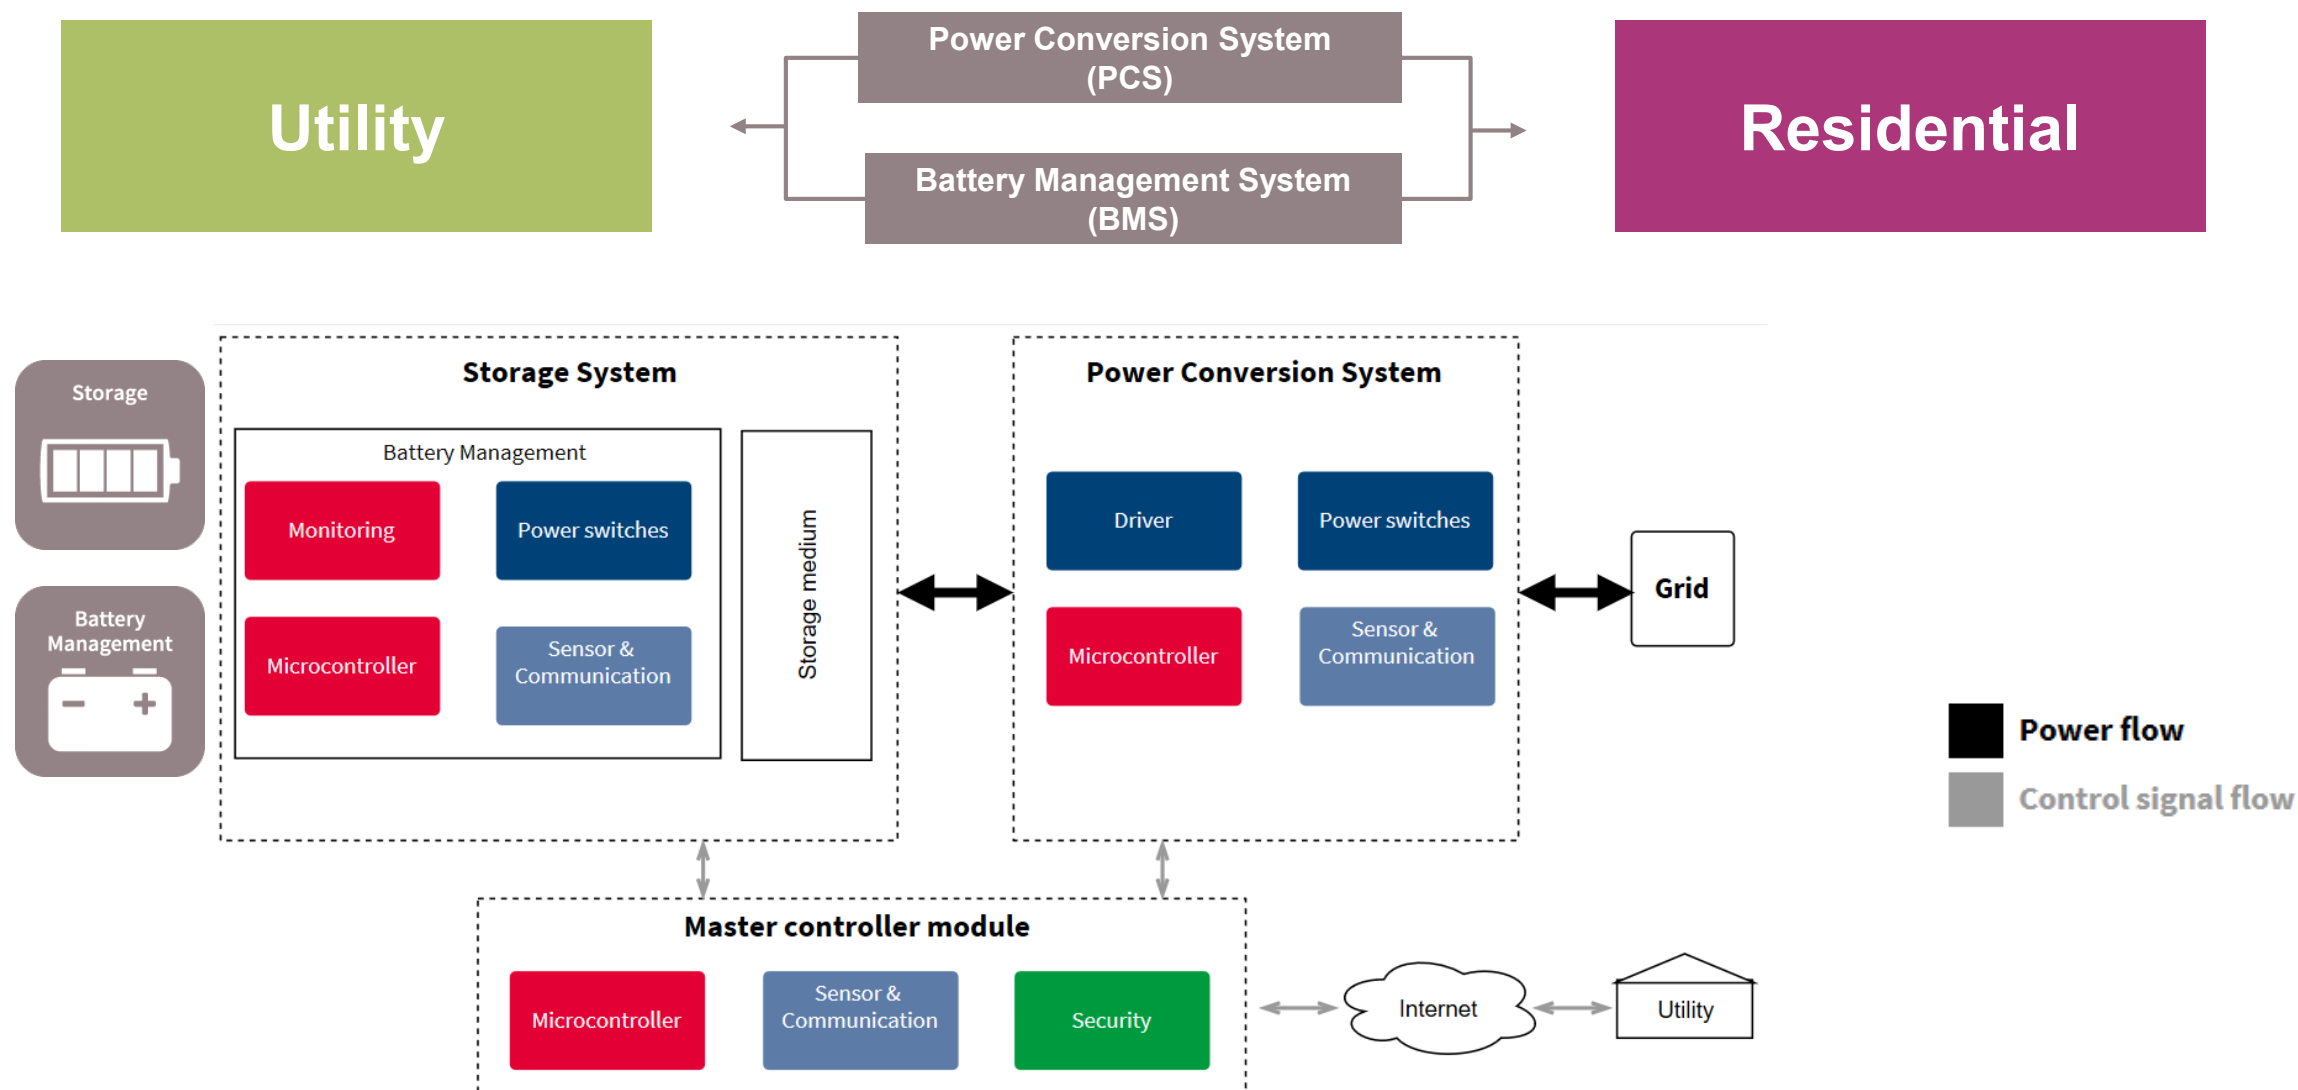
Utility

Power Conversion System (PCS)

Battery Management System (BMS)

Residential

Storage

Battery Management

Storage System

Battery Management

Monitoring

Power switches

Microcontroller

Sensor & Communication

Storage medium

Power Conversion System

Driver

Power switches

Microcontroller

Sensor & Communication

Grid

Power flow

Control signal flow

Master controller module

Microcontroller

Sensor & Communication

Security

Internet

Utility